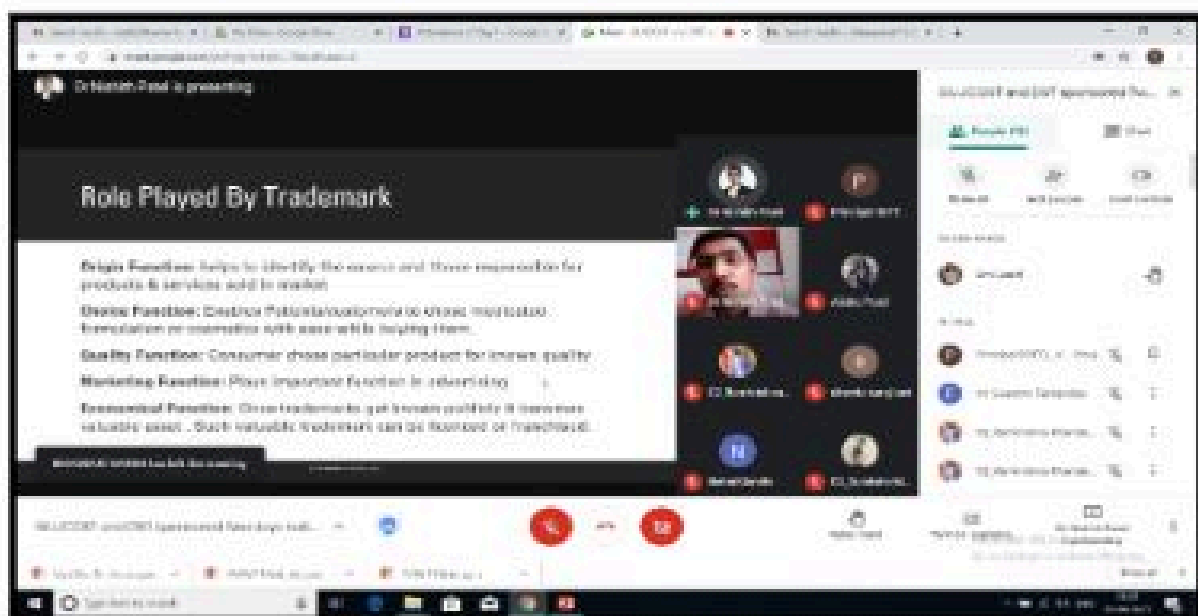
Dr.Manish Patel is presenting

Role Played By Trademark

Origin Function: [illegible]

Choice Function: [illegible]

Quality Function: Consumer chose particular product for known quality

Marketing Function: Plays important function in advertising

Economical Function: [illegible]

GUJCOST and DST sponsored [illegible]

N